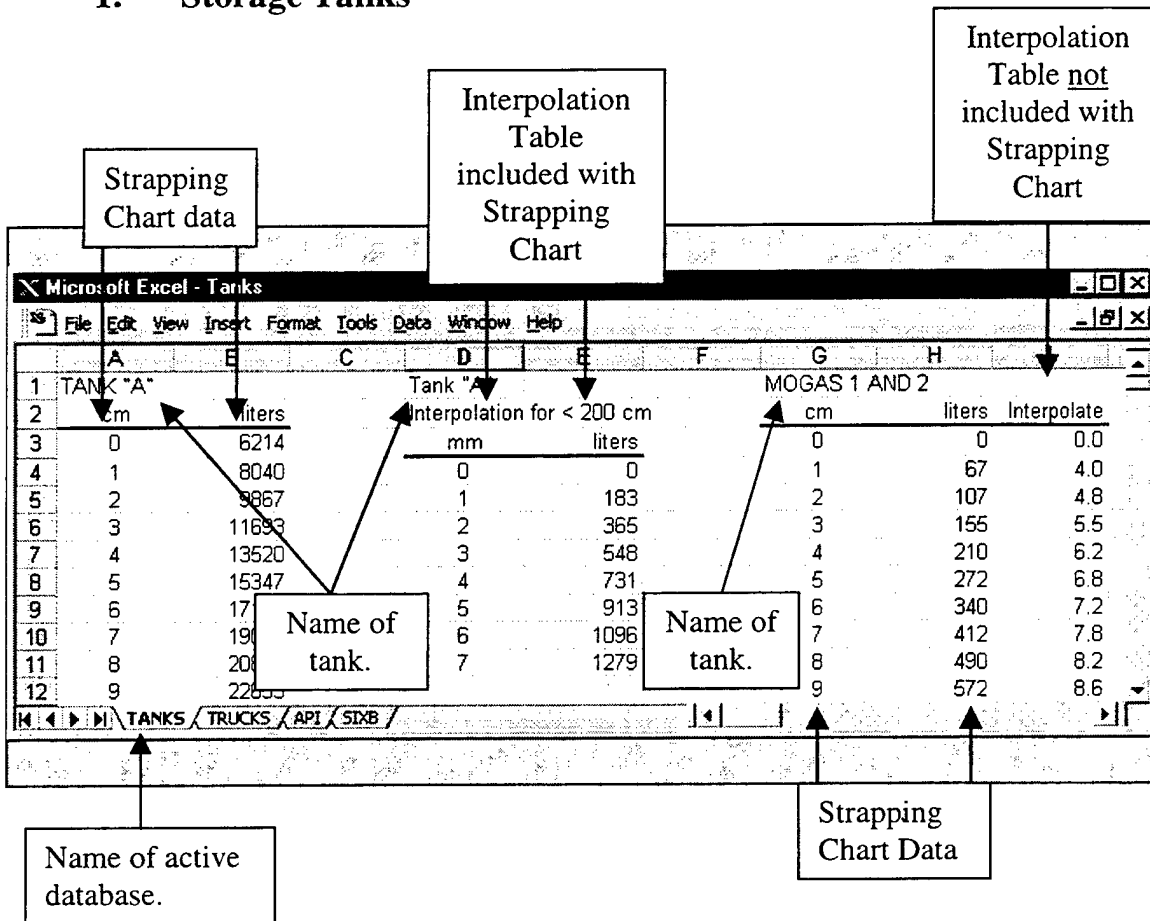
1. Storage Tanks

Interpolation Table not included with Strapping Chart

Interpolation Table included with Strapping Chart

Strapping Chart data

Microsoft Excel - Tanks

File Edit View Insert Format Tools Data Window Help

| | A | B | C | D | E | F | G | H | |
|---|---|---|---|---|---|---|---|---|---|
| 1 | TANK "A" | | | Tank "A" | | | MOGAS 1 AND 2 | | |
| 2 | cm | liters | | Interpolation for < 200 cm | | | cm | liters | Interpolate |
| 3 | 0 | 6214 | | mm | liters | | 0 | 0 | 0.0 |
| 4 | 1 | 8040 | | 0 | 0 | | 1 | 67 | 4.0 |
| 5 | 2 | 9867 | | 1 | 183 | | 2 | 107 | 4.8 |
| 6 | 3 | 11693 | | 2 | 365 | | 3 | 155 | 5.5 |
| 7 | 4 | 13520 | | 3 | 548 | | 4 | 210 | 6.2 |
| 8 | 5 | 15347 | | 4 | 731 | | 5 | 272 | 6.8 |
| 9 | 6 | 17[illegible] | | 5 | 913 | | 6 | 340 | 7.2 |
| 10 | 7 | 190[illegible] | | 6 | 1096 | | 7 | 412 | 7.8 |
| 11 | 8 | 208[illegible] | | 7 | 1279 | | 8 | 490 | 8.2 |
| 12 | 9 | 22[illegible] | | | | | 9 | 572 | 8.6 |

TANKS TRUCKS API SIXB

Name of tank.

Name of tank.

Name of active database.

Strapping Chart Data